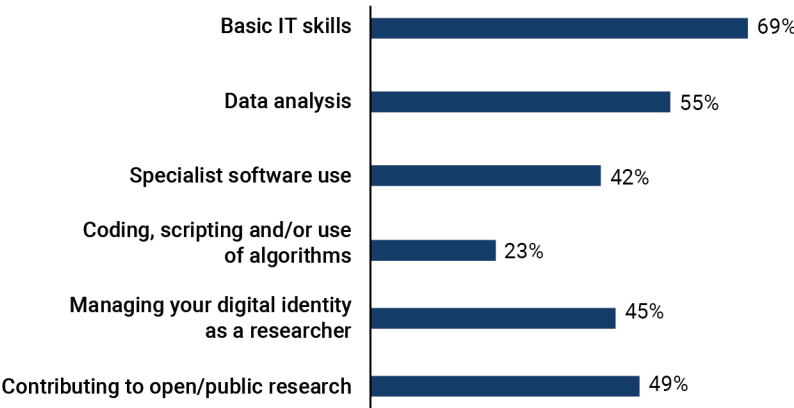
| | |
|---|---|
| Basic IT skills | 69% |
| Data analysis | 55% |
| Specialist software use | 42% |
| Coding, scripting and/or use of algorithms | 23% |
| Managing your digital identity as a researcher | 45% |
| Contributing to open/public research | 49% |